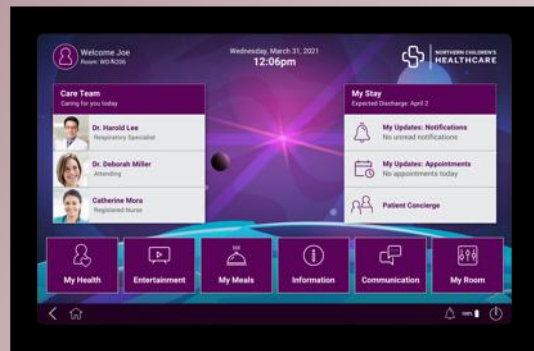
Welcome Joe
Room: WD-N206

Wednesday, March 31, 2021
12:06pm

NORTHERN CHILDREN'S
HEALTHCARE

Care Team
Caring for you today

Dr. Harold Lee
Respiratory Specialist

Dr. Deborah Miller
Attending

Catherine Mora
Registered Nurse

My Stay
Expected Discharge: April 2

My Updates: Notifications
No unread notifications

My Updates: Appointments
No appointments today

Patient Concierge

My Health

Entertainment

My Meals

Information

Communication

My Room

100%